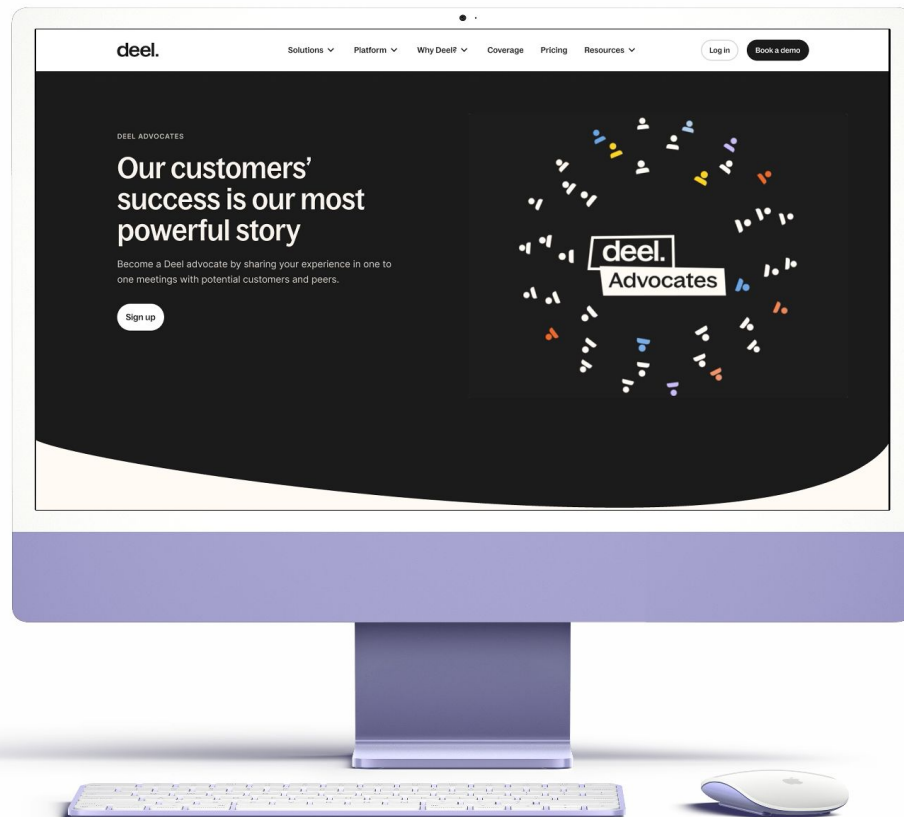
deel.

Solutions Platform Why Deel? Coverage Pricing Resources

Log in Book a demo

DEEL ADVOCATES

Our customers' success is our most powerful story

Become a Deel advocate by sharing your experience in one to one meetings with potential customers and peers.

Sign up

deel.
Advocates